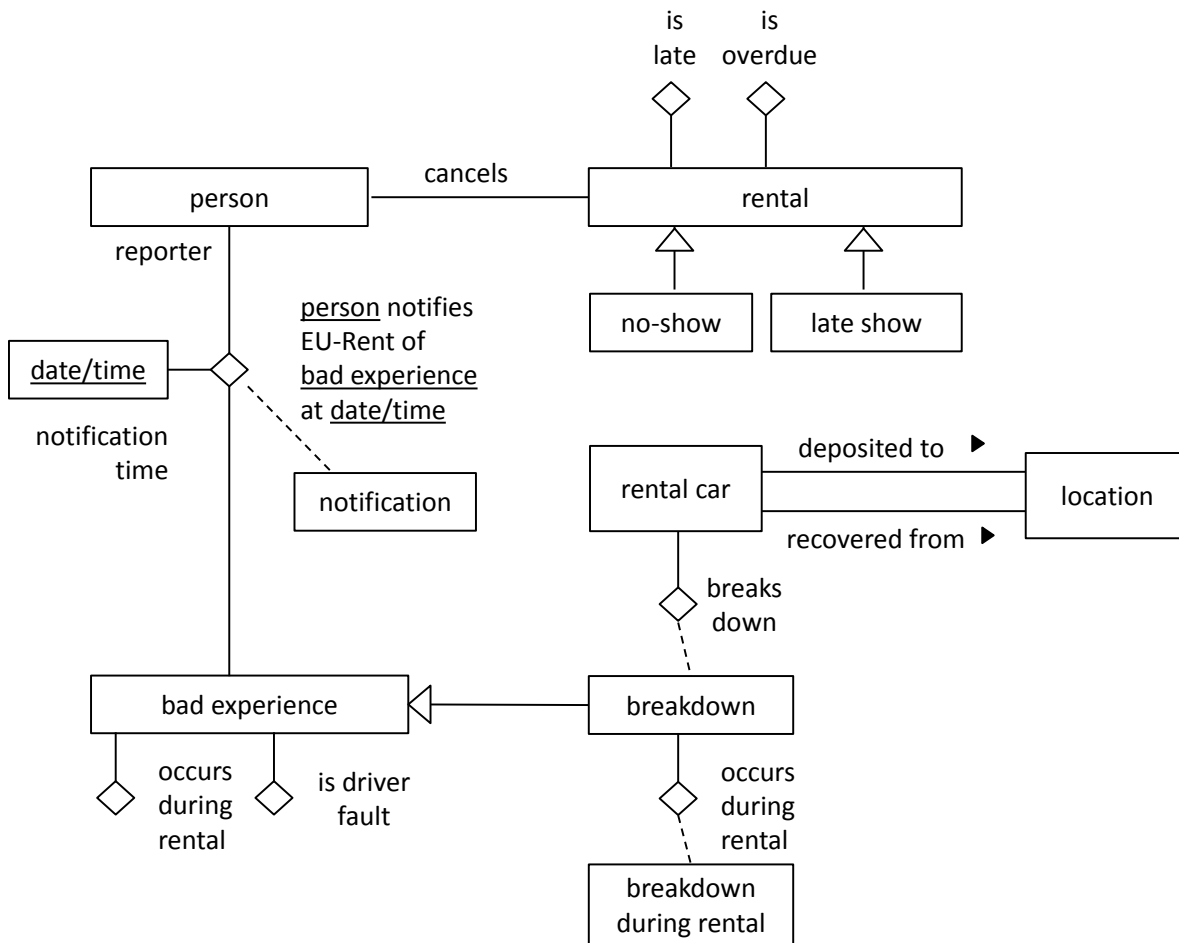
is late

is overdue

person

cancels

rental

reporter

no-show

late show

person notifies EU-Rent of bad experience at date/time

date/time

notification time

notification

deposited to ▶

rental car

location

recovered from ▶

breaks down

bad experience

breakdown

occurs during rental

is driver fault

occurs during rental

breakdown during rental